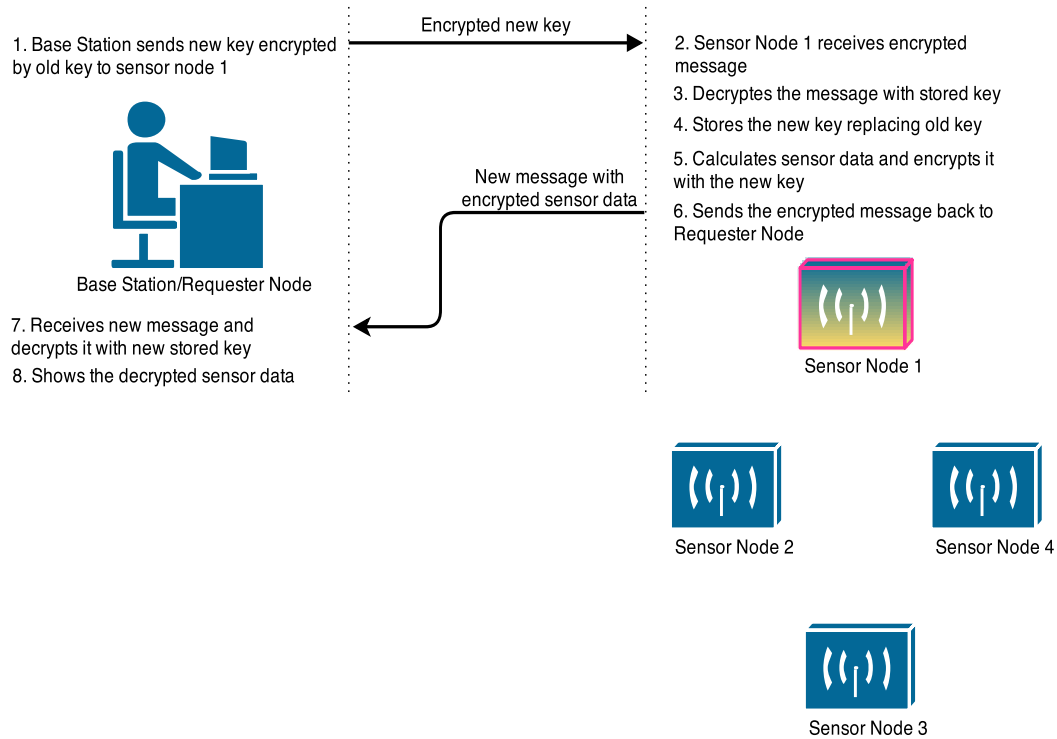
1. Base Station sends new key encrypted by old key to sensor node 1

Encrypted new key

2. Sensor Node 1 receives encrypted message

3. Decryptes the message with stored key

4. Stores the new key replacing old key

5. Calculates sensor data and encrypts it with the new key

6. Sends the encrypted message back to Requester Node

Base Station/Requester Node

New message with encrypted sensor data

7. Receives new message and decrypts it with new stored key

8. Shows the decrypted sensor data

Sensor Node 1

Sensor Node 2

Sensor Node 4

Sensor Node 3